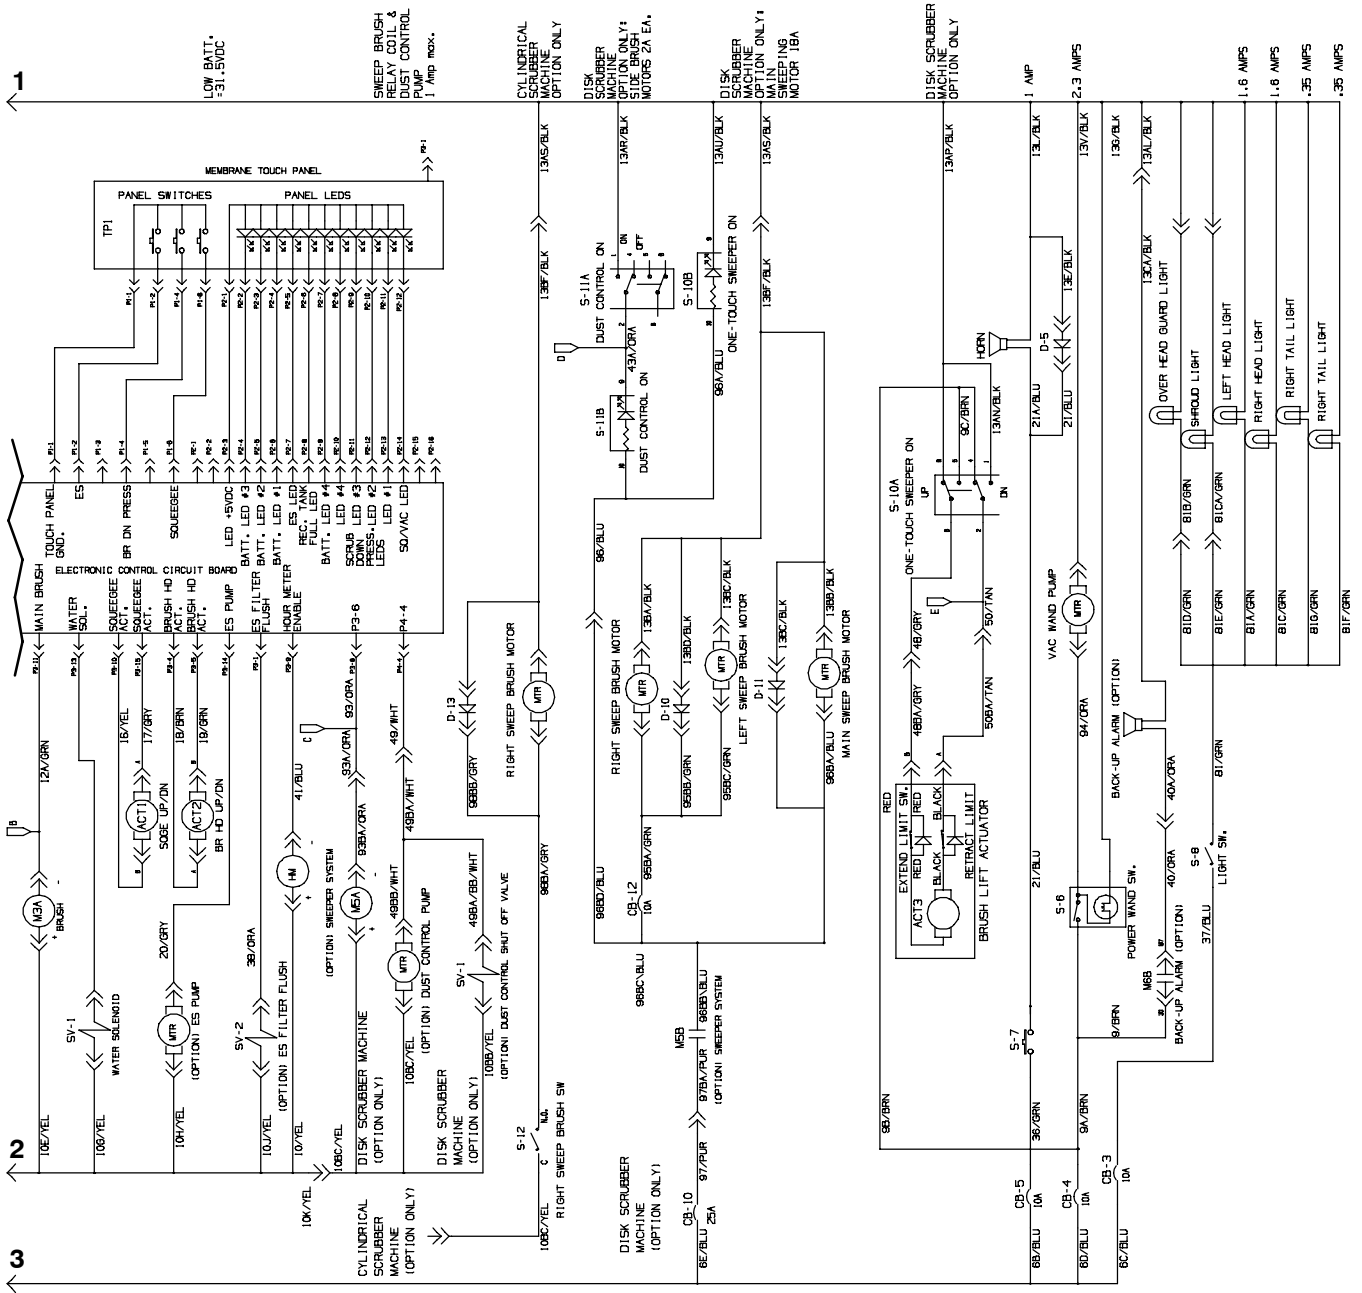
1

LOW BATT. =31.5VDC

SWEEP BRUSH RELAY COIL & DUST CONTROL PUMP 1 Amp max.

CYLINDRICAL SCRUBBER MACHINE OPTION ONLY

DISK SCRUBBER MACHINE OPTION ONLY: SIDE BRUSH MOTORS 2A EA.

DISK SCRUBBER MACHINE OPTION ONLY: MAIN SWEEPING MOTOR 18A

DISK SCRUBBER MACHINE OPTION ONLY

1 AMP

2.3 AMPS

1.6 AMPS

1.6 AMPS

.35 AMPS

.35 AMPS

MEMBRANE TOUCH PANEL

PANEL SWITCHES

PANEL LEDS

TP1

13AS/BLK

13AR/BLK

13AU/BLK

13AS/BLK

13AP/BLK

13L/BLK

13V/BLK

13G/BLK

13AL/BLK

13CA/BLK

13BF/BLK

S-11A

DUST CONTROL ON

ON

OFF

S-10B

ONE-TOUCH SWEEPER ON

13BF/BLK

43A/ORA

96A/BLU

S-11B

DUST CONTROL ON

HORN

D-5

13E/BLK

21A/BLU

21/BLU

9C/BRN

13AV/BLK

OVER HEAD GUARD LIGHT

SHROUD LIGHT

LEFT HEAD LIGHT

RIGHT HEAD LIGHT

RIGHT TAIL LIGHT

RIGHT TAIL LIGHT

TOUCH PANEL GND.

ES

BR DN PRESS

SQUEEGEE

LED +5VDC

BATT. LED #3

BATT. LED #2

BATT. LED #1

ES LED

REC. TANK FULL LED

BATT. LED #4

SCRUB DOWN PRESS. LED LEDS

LED #3

LED #2

LED #1

SD/VAC LED

ELECTRONIC CONTROL CIRCUIT BOARD

MAIN BRUSH

WATER SOL.

SQUEEGEE ACT.

SQUEEGEE ACT.

BRUSH HD ACT.

BRUSH HD ACT.

ES PUMP

ES FILTER FLUSH

HOUR METER ENABLE

P3-6

P4-4

96/BLU

S-10A

ONE-TOUCH SWEEPER ON

UP

DN

81B/GRN

81CA/GRN

81D/GRN

81E/GRN

81A/GRN

81C/GRN

81G/GRN

81F/GRN

E

48/GRY

50/TAN

VAC WAND PUMP

MTR

RIGHT SWEEP BRUSH MOTOR

13BA/BLK

13BC/BLK

13BD/BLK

LEFT SWEEP BRUSH MOTOR

13BC/BLK

13BB/BLK

MAIN SWEEP BRUSH MOTOR

D-10

D-11

D-13

12A/GRN

16/YEL

17/GRY

18/BRN

19/GRN

41/BLU

93/ORA

49/WHT

C

93A/ORA

49A/WHT

48A/GRY

50A/TAN

94/ORA

B

M3A

BRUSH

ACT1

SQGE UP/DN

ACT2

BR HD UP/DN

HM

M5A

(OPTION) SWEEPER SYSTEM

93BA/ORA

49BB/WHT

MTR

(OPTION) DUST CONTROL PUMP

49BA/6B/WHT

SV-1

(OPTION) DUST CONTROL SHUT OFF VALVE

98BB/GRY

98B/GRN

95BC/GRN

98BA/BLU

98BA/GRY

RED

EXTEND LIMIT SW.

RED

BLACK

BLACK

RETRACT LIMIT

ACT3

BRUSH LIFT ACTUATOR

BACK-UP ALARM (OPTION)

40A/ORA

81/GRN

S-8

LIGHT SW.

S-6

POWER WAND SW.

M6B

BACK-UP ALARM (OPTION)

40/ORA

37/BLU

9/BRN

21/BLU

CB-12

10A

95BA/GRN

98BD/BLU

98BC/BLU

98BB/BLU

M5B

(OPTION) SWEEPER SYSTEM

97BA/PUR

20/GRY

38/ORA

SV-1

WATER SOLENOID

MTR

(OPTION) ES PUMP

SV-2

(OPTION) ES FILTER FLUSH

10BC/YEL

DISK SCRUBBER MACHINE (OPTION ONLY)

10BB/YEL

DISK SCRUBBER MACHINE (OPTION ONLY)

S-12

N.O.

RIGHT SWEEP BRUSH SW

S-7

9B/BRN

36/GRN

9A/BRN

2

10E/YEL

10G/YEL

10H/YEL

10J/YEL

10/YEL

10K/YEL

CYLINDRICAL SCRUBBER MACHINE (OPTION ONLY)

10BC/YEL

RIGHT SWEEP BRUSH SW

DISK SCRUBBER MACHINE (OPTION ONLY)

CB-10

25A

97/PUR

6E/BLU

CB-5

10A

6B/BLU

CB-4

10A

6D/BLU

CB-3

10A

6C/BLU

3